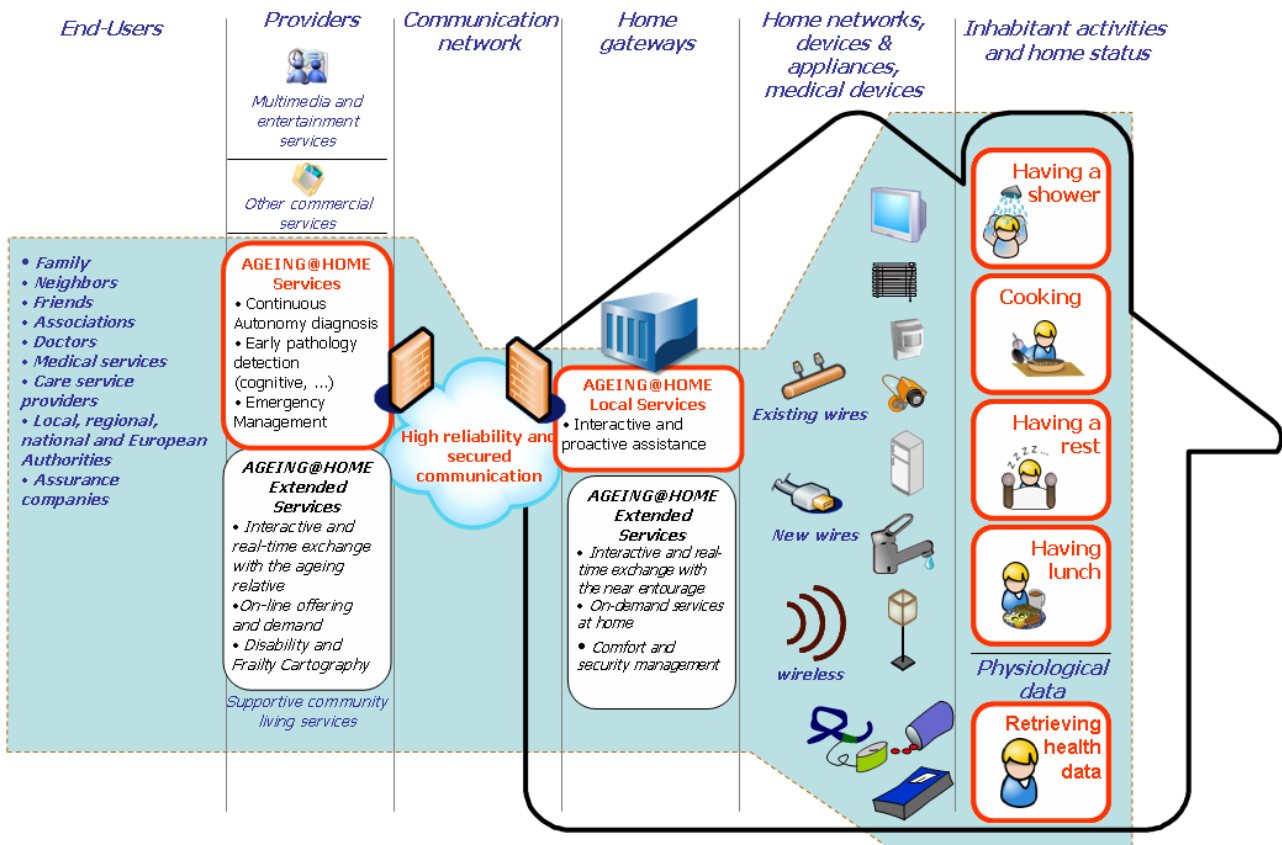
End-Users

Providers

Communication network

Home gateways

Home networks, devices & appliances, medical devices

Inhabitant activities and home status

Multimedia and entertainment services

Other commercial services

• Family
• Neighbors
• Friends
• Associations
• Doctors
• Medical services
• Care service providers
• Local, regional, national and European Authorities
• Assurance companies

AGEING@HOME Services
• Continuous Autonomy diagnosis
• Early pathology detection (cognitive, ...)
• Emergency Management

AGEING@HOME Extended Services
• Interactive and real-time exchange with the ageing relative
•On-line offering and demand
• Disability and Frailty Cartography

Supportive community living services

High reliability and secured communication

AGEING@HOME Local Services
• Interactive and proactive assistance

AGEING@HOME Extended Services
• Interactive and real-time exchange with the near entourage
• On-demand services at home
• Comfort and security management

Existing wires

New wires

wireless

Having a shower

Cooking

Having a rest

Having lunch

Physiological data

Retrieving health data